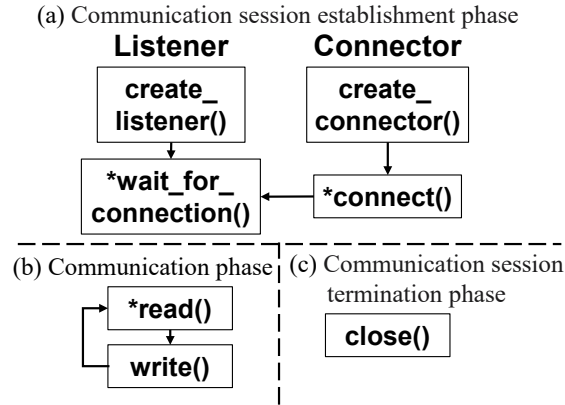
(a) Communication session establishment phase

Listener

create_listener()

*wait_for_connection()

Connector

create_connector()

*connect()

(b) Communication phase

*read()

write()

(c) Communication session termination phase

close()